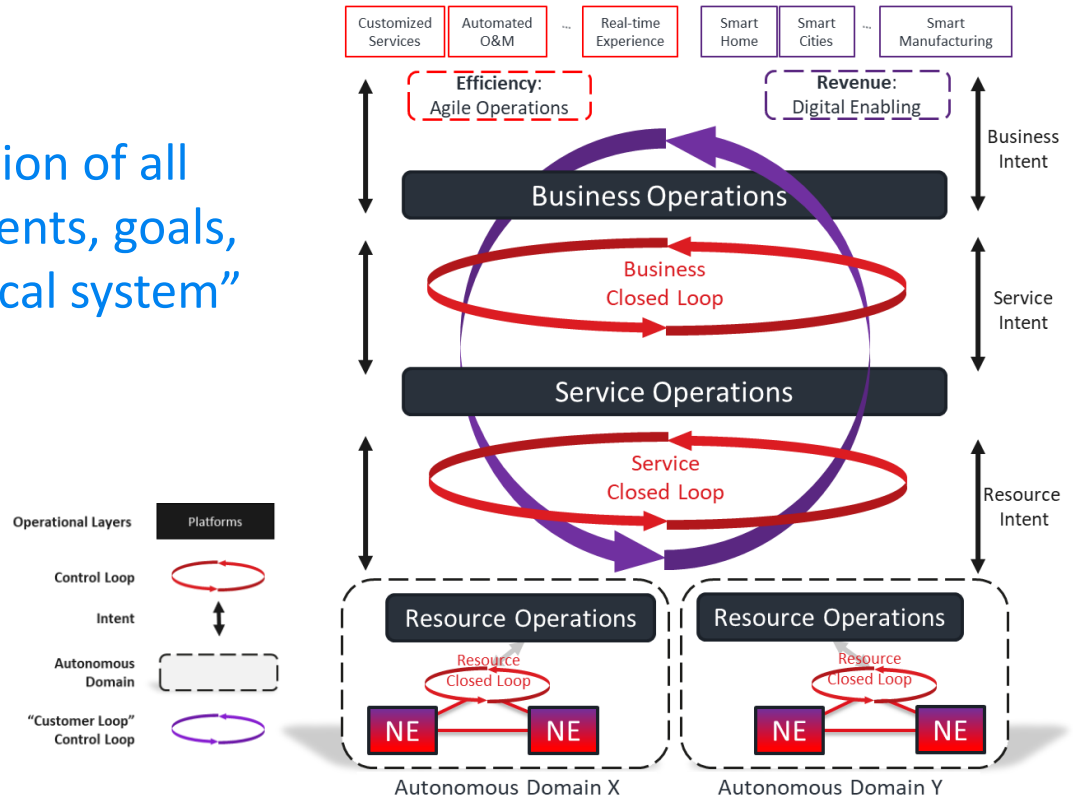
ion of all
ents, goals,
cal system”

Customized Services

Automated O&M

...

Real-time Experience

Smart Home

Smart Cities

...

Smart Manufacturing

**Efficiency**: Agile Operations

**Revenue**: Digital Enabling

Business Intent

Business Operations

Business Closed Loop

Service Intent

Service Operations

Service Closed Loop

Resource Intent

Operational Layers

Platforms

Control Loop

Intent

Autonomous Domain

“Customer Loop” Control Loop

Resource Operations

Resource Closed Loop

NE

NE

Resource Operations

Resource Closed Loop

NE

NE

Autonomous Domain X

Autonomous Domain Y